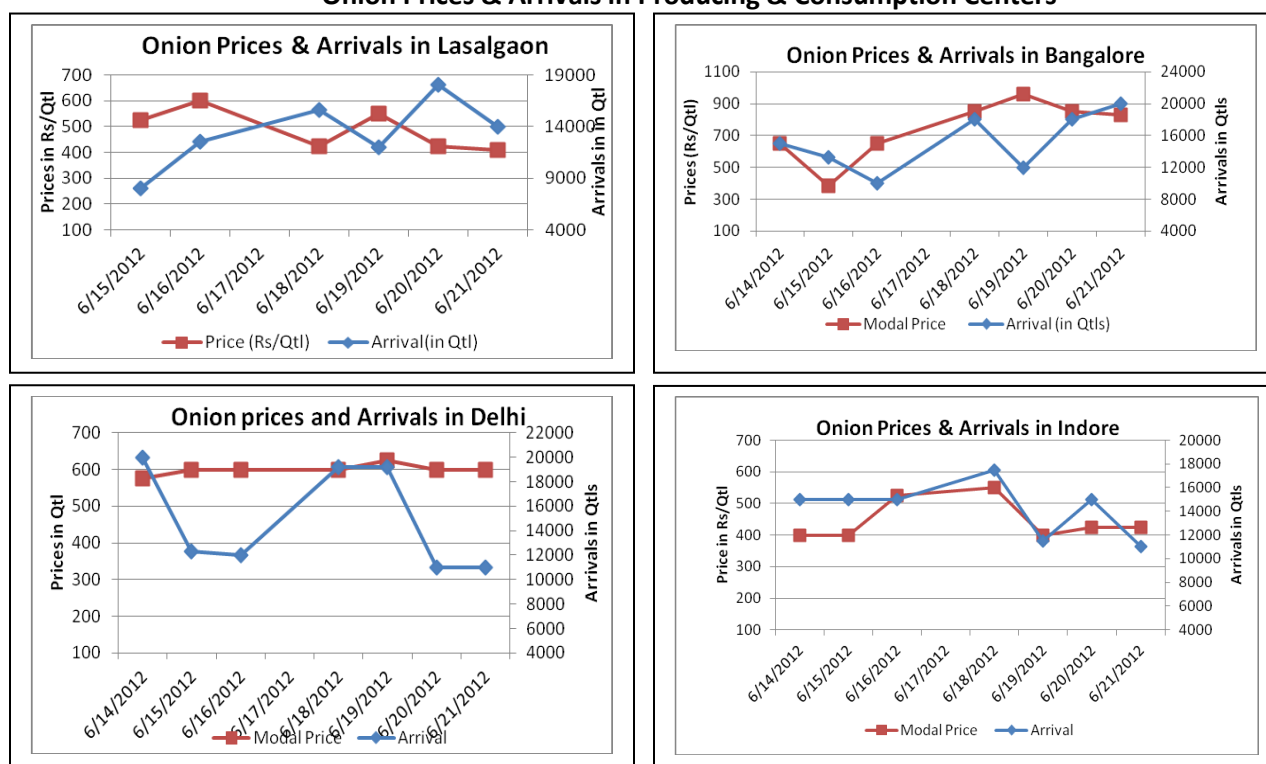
Onion Prices & Arrivals in Producing & Consumption Centers

Onion Prices & Arrivals in Lasalgaon

Prices in Rs/Qtl
700
600
500
400
300
200
100

Arrivals in in Qtl
19000
14000
9000
4000

6/15/2012
6/16/2012
6/17/2012
6/18/2012
6/19/2012
6/20/2012
6/21/2012

Price (Rs/Qtl)
Arrival(in Qtl)

Onion Prices & Arrivals in Bangalore

Prices (Rs/Qtl)
1100
900
700
500
300
100

Arrivals in Qtls
24000
20000
16000
12000
8000
4000

6/14/2012
6/15/2012
6/16/2012
6/17/2012
6/18/2012
6/19/2012
6/20/2012
6/21/2012

Modal Price
Arrival (in Qtls)

Onion prices and Arrivals in Delhi

Prices in Qtl
700
600
500
400
300
200
100

Arrivals in Qtls
22000
20000
18000
16000
14000
12000
10000
8000
6000
4000

6/14/2012
6/15/2012
6/16/2012
6/17/2012
6/18/2012
6/19/2012
6/20/2012
6/21/2012

Modal Price
Arrival

Onion Prices & Arrivals in Indore

Price in Rs/Qtl
700
600
500
400
300
200
100

Arrivals in Qtls
20000
18000
16000
14000
12000
10000
8000
6000
4000

6/14/2012
6/15/2012
6/16/2012
6/17/2012
6/18/2012
6/19/2012
6/20/2012
6/21/2012

Modal Price
Arrival